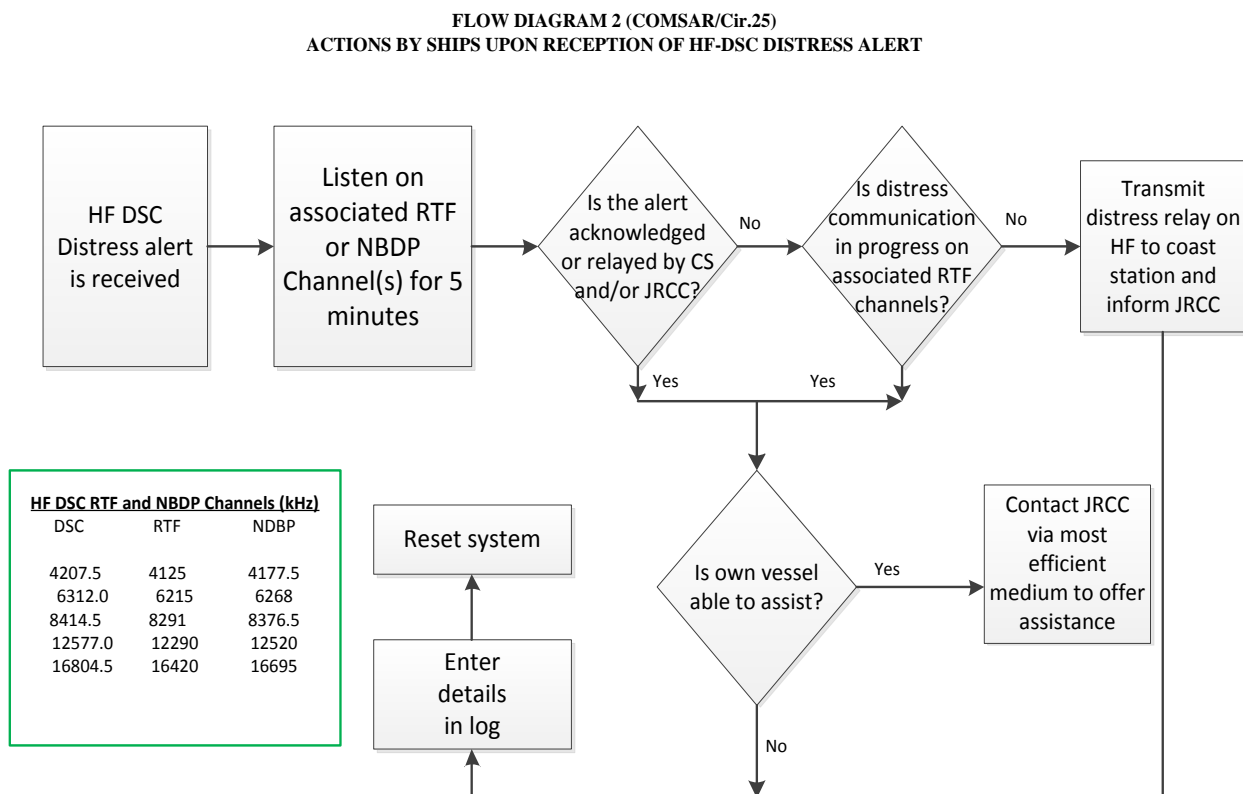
FLOW DIAGRAM 2 (COMSAR/Cir.25)
ACTIONS BY SHIPS UPON RECEPTION OF HF-DSC DISTRESS ALERT

HF DSC Distress alert is received

Listen on associated RTF or NBDP Channel(s) for 5 minutes

Is the alert acknowledged or relayed by CS and/or JRCC?

No

Is distress communication in progress on associated RTF channels?

No

Transmit distress relay on HF to coast station and inform JRCC

Yes

Yes

HF DSC RTF and NBDP Channels (kHz)

| DSC | RTF | NDBP |
|---|---|---|
| 4207.5 | 4125 | 4177.5 |
| 6312.0 | 6215 | 6268 |
| 8414.5 | 8291 | 8376.5 |
| 12577.0 | 12290 | 12520 |
| 16804.5 | 16420 | 16695 |

Reset system

Is own vessel able to assist?

Yes

Contact JRCC via most efficient medium to offer assistance

Enter details in log

No